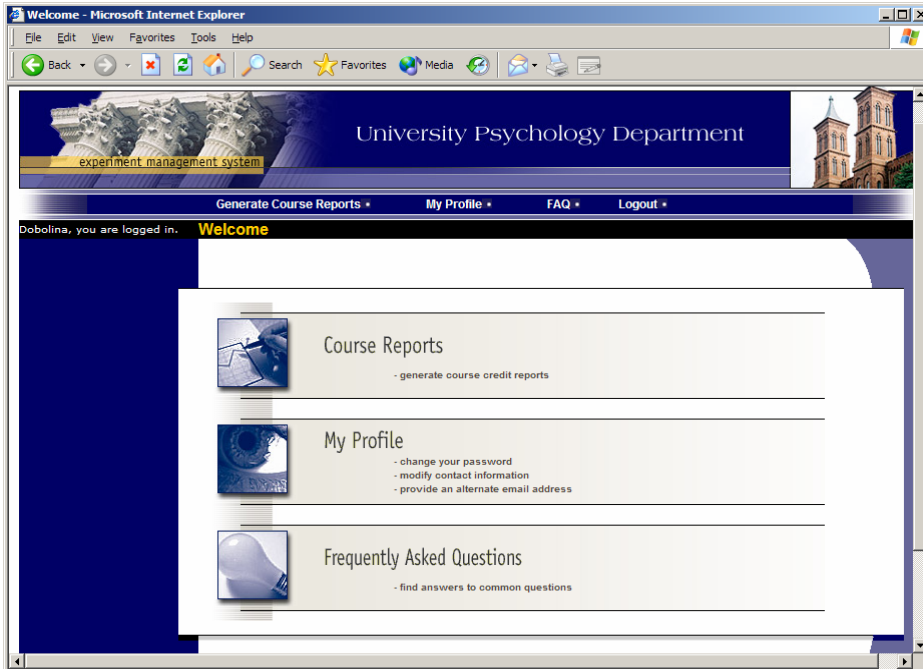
Welcome - Microsoft Internet Explorer

File Edit View Favorites Tools Help

Back Search Favorites Media

experiment management system

University Psychology Department

Generate Course Reports My Profile FAQ Logout

Dobolina, you are logged in. Welcome

Course Reports
- generate course credit reports

My Profile
- change your password
- modify contact information
- provide an alternate email address

Frequently Asked Questions
- find answers to common questions